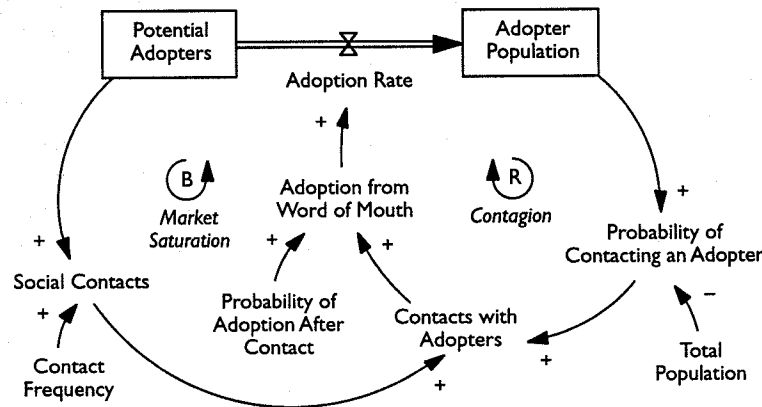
Potential Adopters

Adopter Population

Adoption Rate

+

B

Market Saturation

Adoption from Word of Mouth

R

Contagion

+

+

Probability of Contacting an Adopter

+

+

Social Contacts

+

Probability of Adoption After Contact

+

Contacts with Adopters

−

+

Contact Frequency

+

Total Population